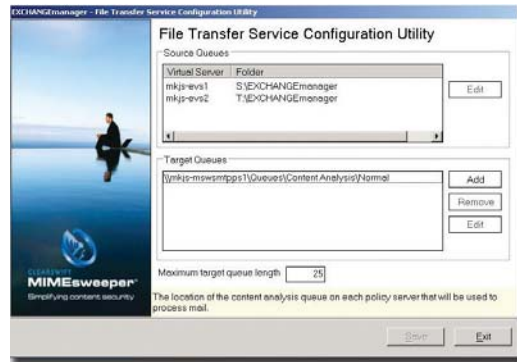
EXCHANGEmanager - File Transfer Service Configuration Utility

File Transfer Service Configuration Utility

Source Queues

| Virtual Server | Folder |
|---|---|
| mkjs-evs1 | S:\EXCHANGEmanager |
| mkjs-evs2 | T:\EXCHANGEmanager |

Edit

Target Queues

\\mkjs-mswsmtpps1\Queues\Content Analysis\Normal

Add

Remove

Edit

CLEARSWIFT

MIMEsweeper

Simplifying content security

Maximum target queue length 25

The location of the content analysis queue on each policy server that will be used to process mail.

Save

Exit